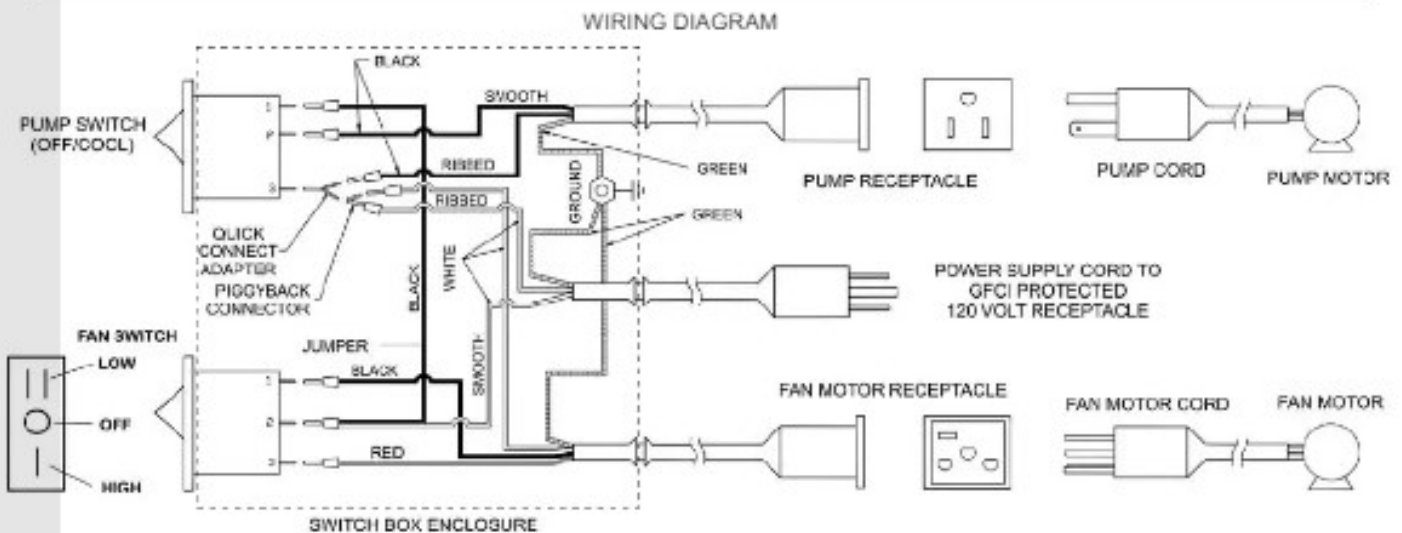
WIRING DIAGRAM

BLACK

SMOOTH

PUMP SWITCH (OFF/COOL)

1

P

S

RIBBED

GREEN

PUMP RECEPTACLE

PUMP CORD

PUMP MOTOR

RIBBED

GROUND

GREEN

QUICK CONNECT ADAPTER

PIGGYBACK CONNECTOR

BLACK

WHITE

POWER SUPPLY CORD TO GFCI PROTECTED 120 VOLT RECEPTACLE

FAN SWITCH

LOW

OFF

HIGH

JUMPER

BLACK

SMOOTH

1

2

3

RED

FAN MOTOR RECEPTACLE

FAN MOTOR CORD

FAN MOTOR

SWITCH BOX ENCLOSURE